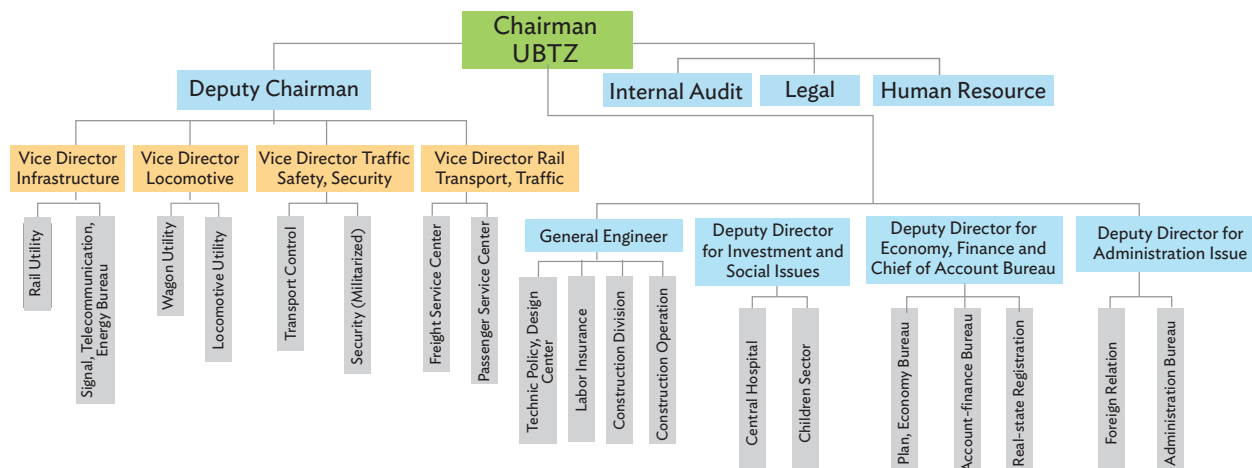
Chairman UBTZ

Deputy Chairman

Internal Audit

Legal

Human Resource

Vice Director Infrastructure

Rail Utility

Signal, Telecommunication, Energy Bureau

Vice Director Locomotive

Wagon Utility

Locomotive Utility

Vice Director Traffic Safety, Security

Transport Control

Security (Militarized)

Vice Director Rail Transport, Traffic

Freight Service Center

Passenger Service Center

General Engineer

Technic Policy, Design Center

Labor Insurance

Construction Division

Construction Operation

Deputy Director for Investment and Social Issues

Central Hospital

Children Sector

Deputy Director for Economy, Finance and Chief of Account Bureau

Plan, Economy Bureau

Account-finance Bureau

Real-state Registration

Deputy Director for Administration Issue

Foreign Relation

Administration Bureau